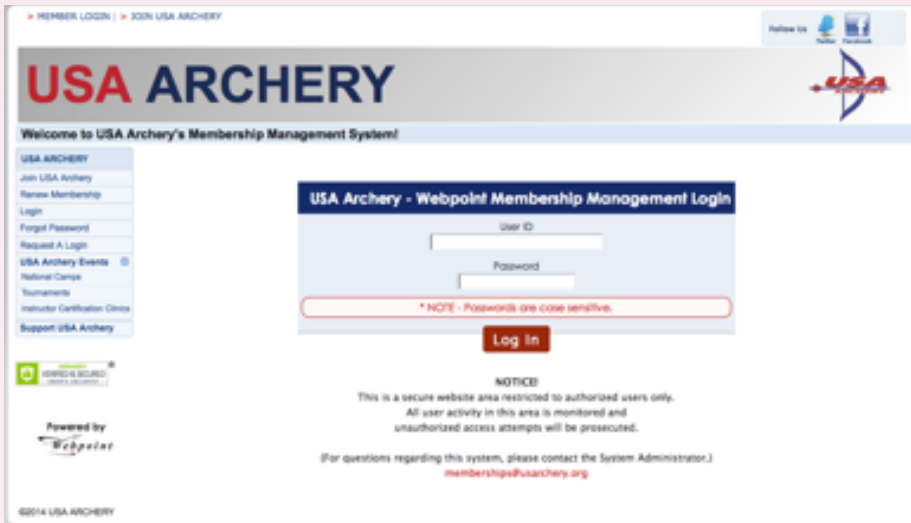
> MEMBER LOGIN | > JOIN USA ARCHERY

Follow Us Twitter Facebook

USA ARCHERY

USA

Welcome to USA Archery's Membership Management System!

USA ARCHERY
Join USA Archery
Renew Membership
Login
Forgot Password
Request A Login
USA Archery Events
National Camps
Tournaments
Instructor Certification Clinics
Support USA Archery

VERIFIED & SECURED

Powered by
Webpoint

USA Archery - Webpoint Membership Management Login

User ID

Password

* NOTE - Passwords are case sensitive.

Log In

NOTICE!
This is a secure website area restricted to authorized users only.
All user activity in this area is monitored and
unauthorized access attempts will be prosecuted.

(For questions regarding this system, please contact the System Administrator.)
memberships@usarchery.org

©2014 USA ARCHERY